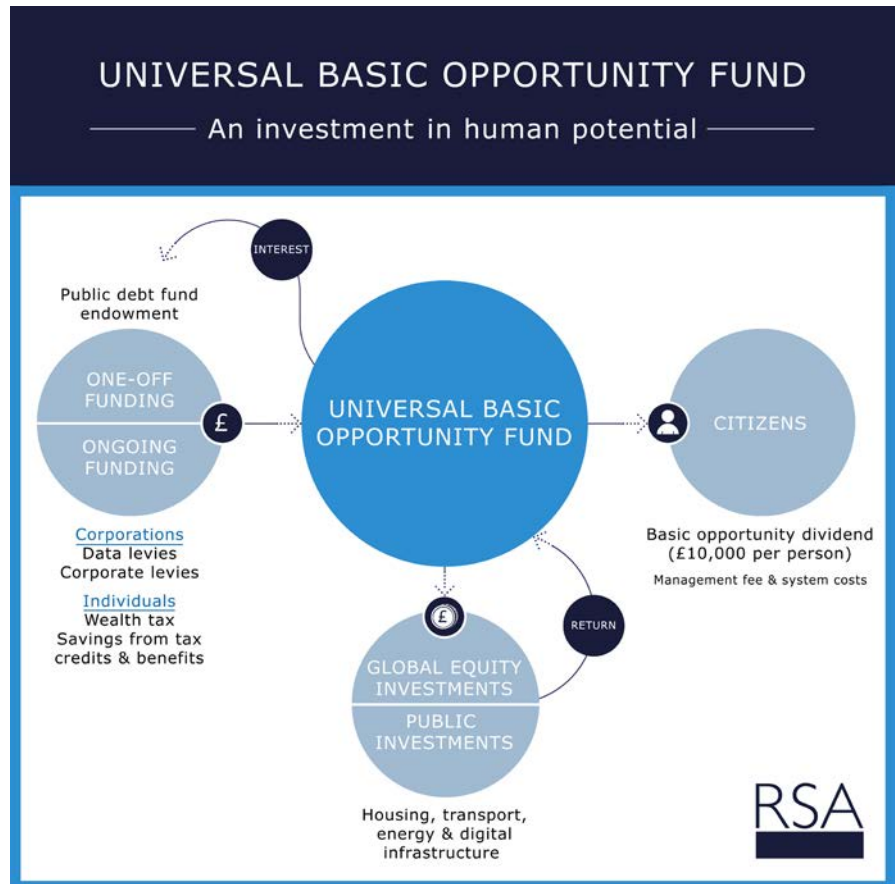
UNIVERSAL BASIC OPPORTUNITY FUND

An investment in human potential

INTEREST

Public debt fund endowment

ONE-OFF FUNDING

ONGOING FUNDING

£

Corporations
Data levies
Corporate levies

Individuals
Wealth tax
Savings from tax credits & benefits

UNIVERSAL BASIC OPPORTUNITY FUND

CITIZENS

Basic opportunity dividend (£10,000 per person)

Management fee & system costs

£

GLOBAL EQUITY INVESTMENTS

PUBLIC INVESTMENTS

RETURN

Housing, transport, energy & digital infrastructure

RSA